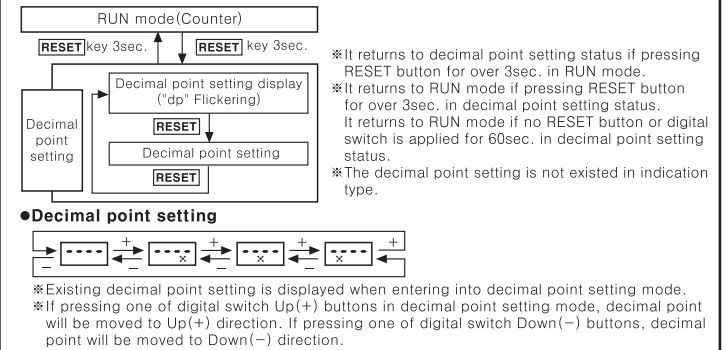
RUN mode(Counter)

RESET key 3sec.

RESET key 3sec.

Decimal point setting

Decimal point setting display ("dp" Flickering)

RESET

Decimal point setting

RESET

※It returns to decimal point setting status if pressing RESET button for over 3sec. in RUN mode.
※It returns to RUN mode if pressing RESET button for over 3sec. in decimal point setting status. It returns to RUN mode if no RESET button or digital switch is applied for 60sec. in decimal point setting status.
※The decimal point setting is not existed in indication type.

●Decimal point setting

+ − + − + − + −

※Existing decimal point setting is displayed when entering into decimal point setting mode.
※If pressing one of digital switch Up(+) buttons in decimal point setting mode, decimal point will be moved to Up(+) direction. If pressing one of digital switch Down(−) buttons, decimal point will be moved to Down(−) direction.